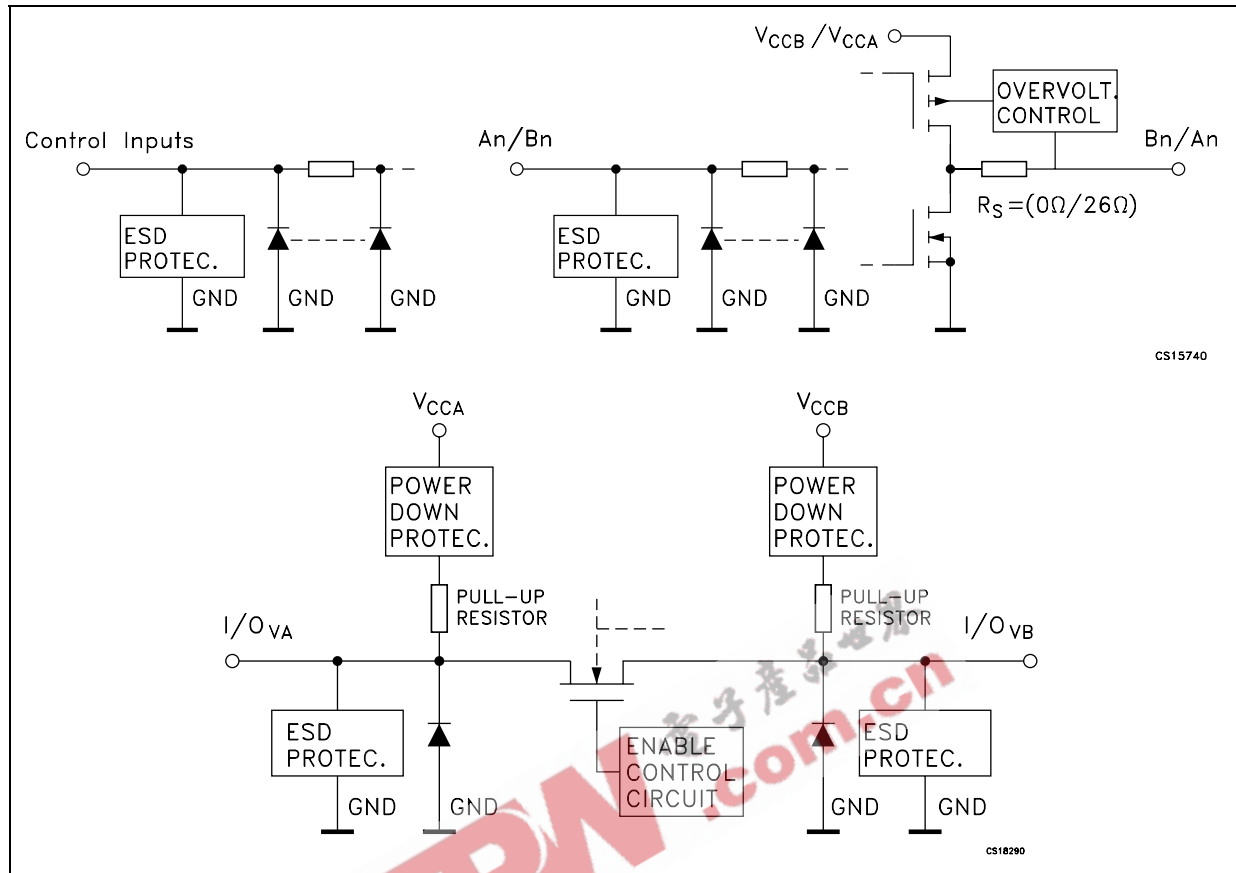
$V_{CCB}/V_{CCA}$

OVERVOLT. CONTROL

Control Inputs

An/Bn

Bn/An

$R_S=(0\Omega/26\Omega)$

ESD PROTEC.

GND

GND

GND

ESD PROTEC.

GND

GND

GND

CS15740

$V_{CCA}$

$V_{CCB}$

POWER DOWN PROTEC.

POWER DOWN PROTEC.

PULL-UP RESISTOR

PULL-UP RESISTOR

$I/O_{VA}$

$I/O_{VB}$

ESD PROTEC.

ENABLE CONTROL CIRCUIT

ESD PROTEC.

GND

GND

GND

GND

CS18290

电子产品世界 .com.cn